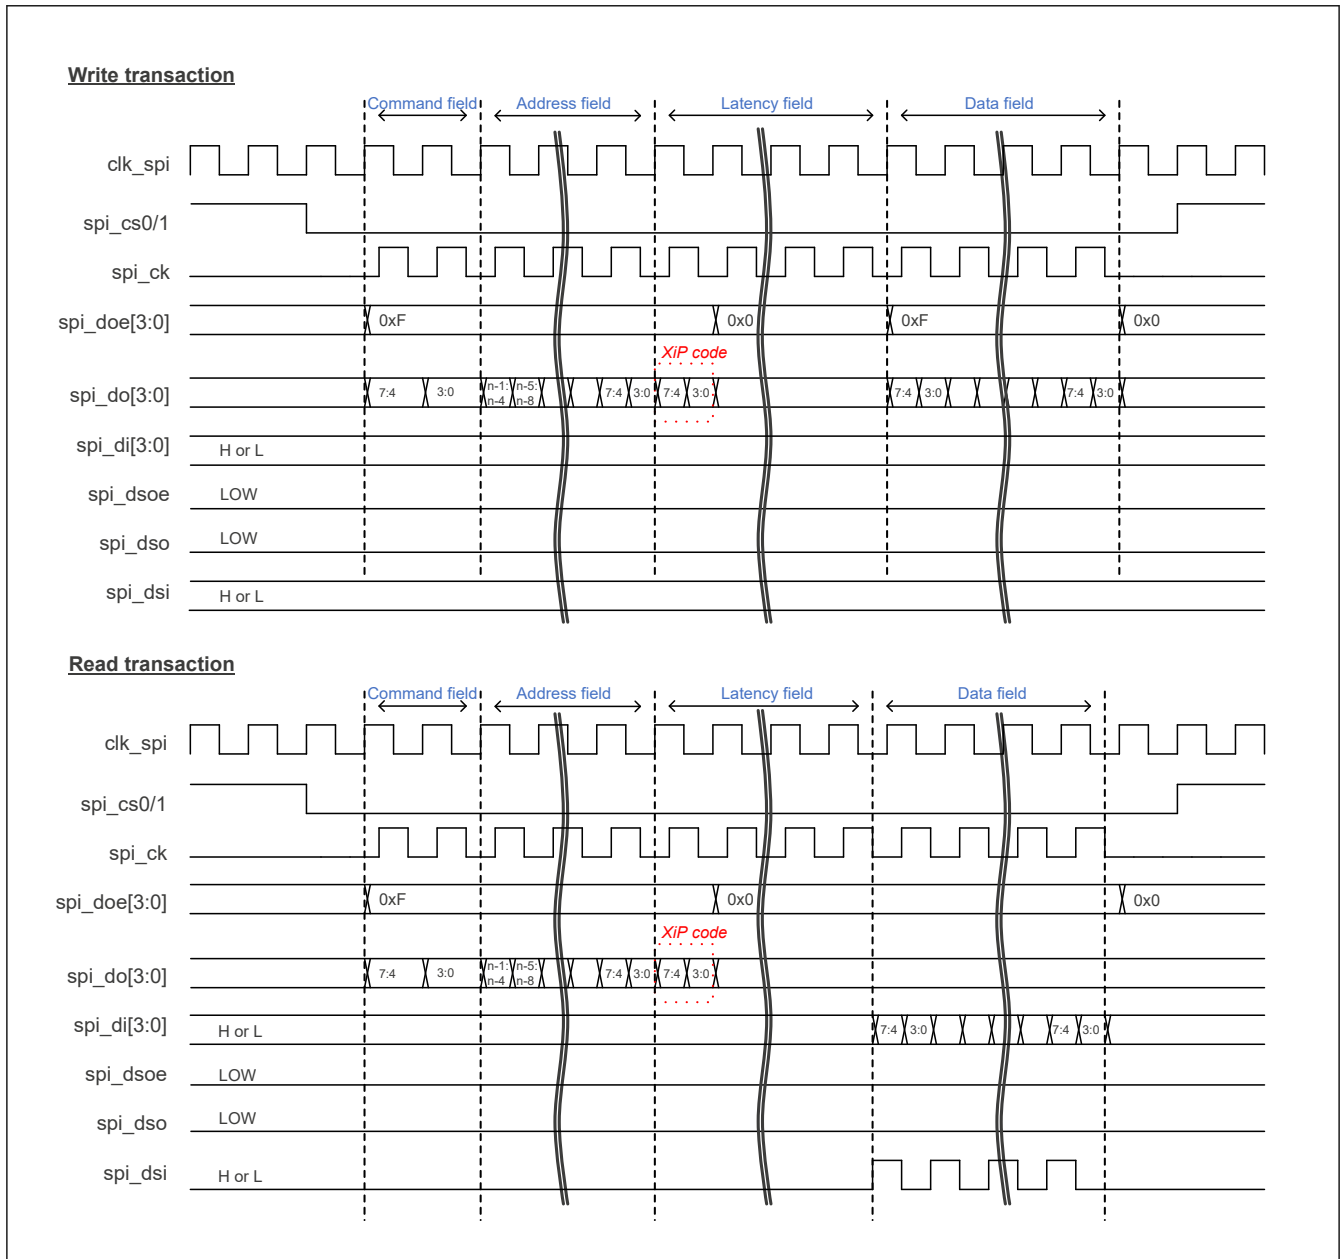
Write transaction

Command field Address field Latency field Data field

clk_spi
spi_cs0/1
spi_ck
spi_doe[3:0] 0xF 0x0 0xF 0x0
XiP code
spi_do[3:0] 7:4 3:0 n-1: n-4 n-5: n-8 7:4 3:0 7:4 3:0 7:4 3:0 7:4 3:0
spi_di[3:0] H or L
spi_dsoe LOW
spi_dso LOW
spi_dsi H or L

Read transaction

Command field Address field Latency field Data field

clk_spi
spi_cs0/1
spi_ck
spi_doe[3:0] 0xF 0x0 0x0
XiP code
spi_do[3:0] 7:4 3:0 n-1: n-4 n-5: n-8 7:4 3:0 7:4 3:0
spi_di[3:0] H or L 7:4 3:0 7:4 3:0
spi_dsoe LOW
spi_dso LOW
spi_dsi H or L